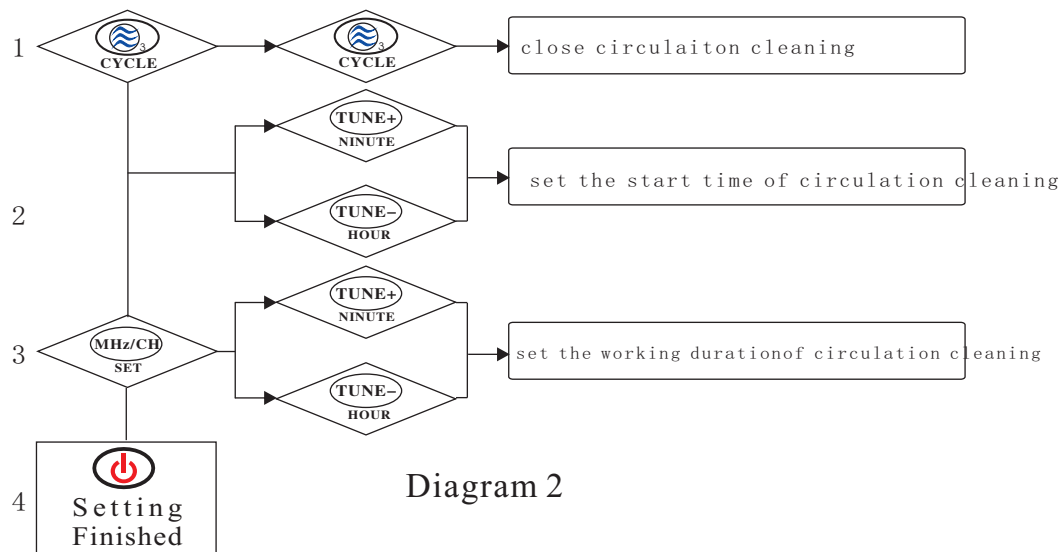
1

3
CYCLE

3
CYCLE

close circulaiton cleaning

TUNE+
NINUTE

2

set the start time of circulation cleaning

TUNE–
HOUR

TUNE+
NINUTE

3

MHz/CH
SET

set the working durationof circulation cleaning

TUNE–
HOUR

4

Setting Finished

Diagram 2